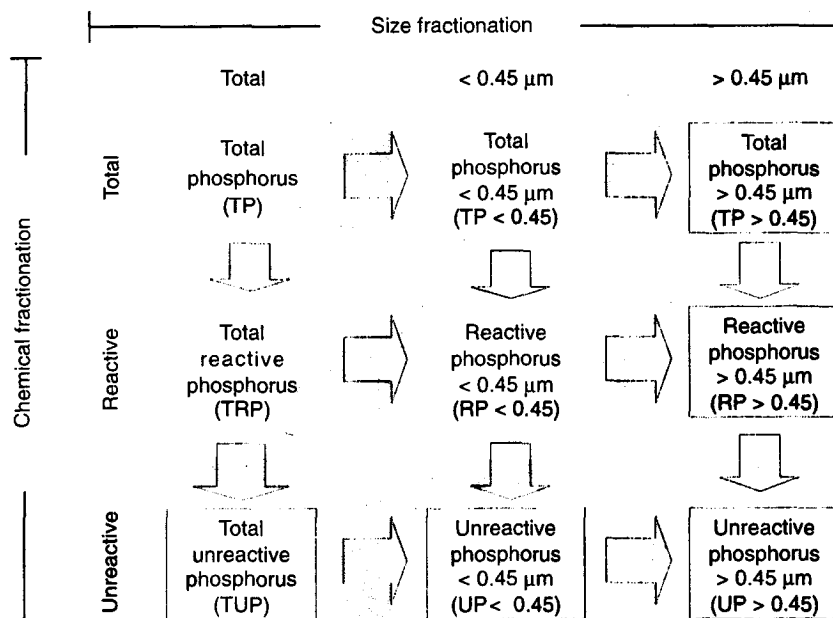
Size fractionation

Chemical fractionation

| | Total | < 0.45 μm | > 0.45 μm |
|---|---|---|---|
| Total | Total phosphorus (TP) | Total phosphorus < 0.45 μm (TP < 0.45) | Total phosphorus > 0.45 μm (TP > 0.45) |
| Reactive | Total reactive phosphorus (TRP) | Reactive phosphorus < 0.45 μm (RP < 0.45) | Reactive phosphorus > 0.45 μm (RP > 0.45) |
| Unreactive | Total unreactive phosphorus (TUP) | Unreactive phosphorus < 0.45 μm (UP < 0.45) | Unreactive phosphorus > 0.45 μm (UP > 0.45) |